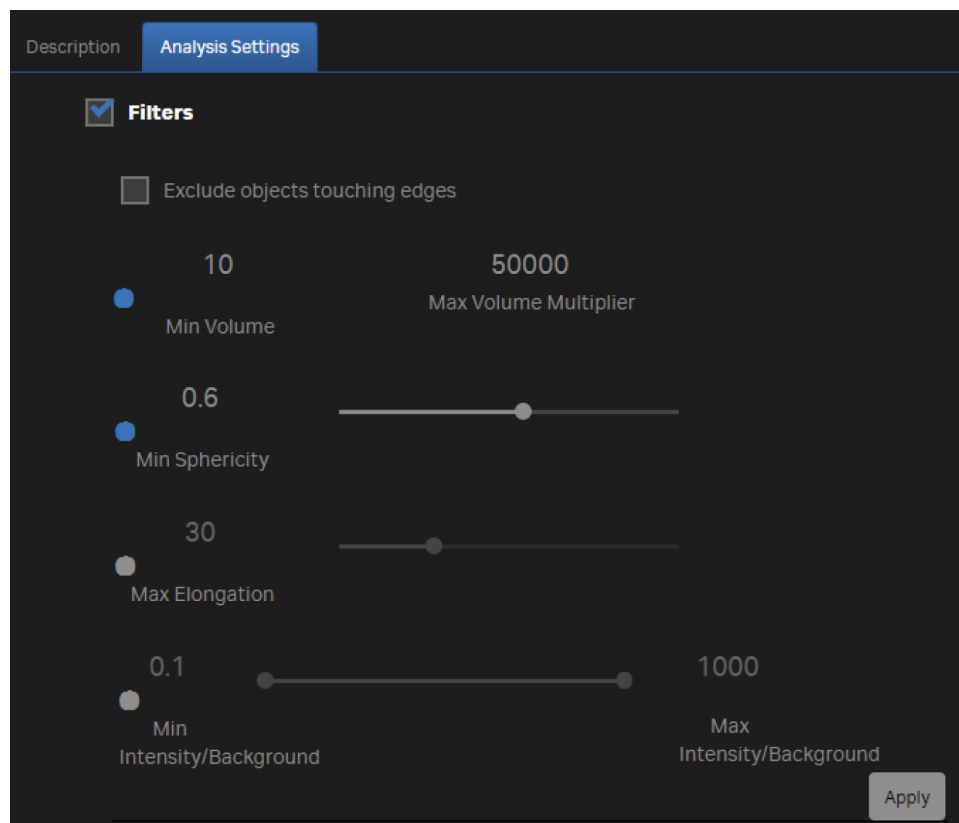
Description Analysis Settings

Filters

Exclude objects touching edges

10
Min Volume

50000
Max Volume Multiplier

0.6
Min Sphericity

30
Max Elongation

0.1
Min Intensity/Background

1000
Max Intensity/Background

Apply